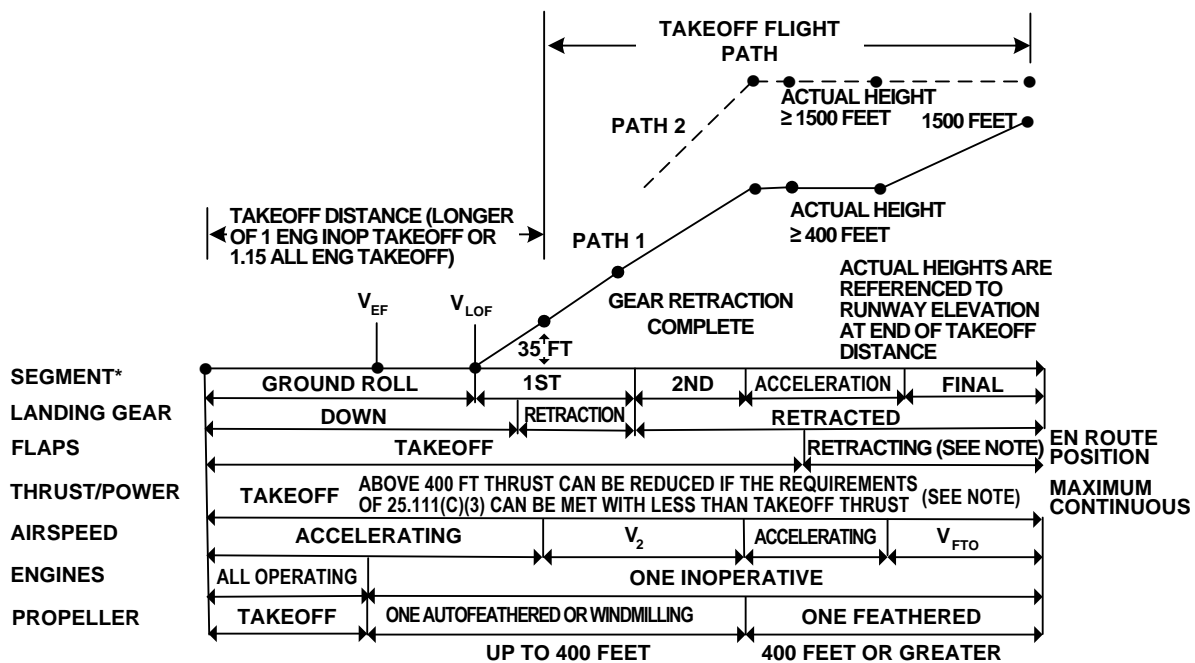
TAKEOFF FLIGHT PATH

ACTUAL HEIGHT ≥ 1500 FEET

1500 FEET

PATH 2

TAKEOFF DISTANCE (LONGER OF 1 ENG INOP TAKEOFF OR 1.15 ALL ENG TAKEOFF)

PATH 1

ACTUAL HEIGHT ≥ 400 FEET

ACTUAL HEIGHTS ARE REFERENCED TO RUNWAY ELEVATION AT END OF TAKEOFF DISTANCE

$V_{EF}$

$V_{LOF}$

GEAR RETRACTION COMPLETE

35 FT

| SEGMENT* | GROUND ROLL | 1ST | 2ND | ACCELERATION | FINAL |
|---|---|---|---|---|---|
| LANDING GEAR | DOWN | RETRACTION | RETRACTED | | |
| FLAPS | TAKEOFF | | | RETRACTING (SEE NOTE) | EN ROUTE POSITION |
| THRUST/POWER | TAKEOFF | ABOVE 400 FT THRUST CAN BE REDUCED IF THE REQUIREMENTS OF 25.111(C)(3) CAN BE MET WITH LESS THAN TAKEOFF THRUST (SEE NOTE) | | | MAXIMUM CONTINUOUS |
| AIRSPEED | ACCELERATING | $V_2$ | | ACCELERATING | $V_{FTO}$ |
| ENGINES | ALL OPERATING | ONE INOPERATIVE | | | |
| PROPELLER | TAKEOFF | ONE AUTOFEATHERED OR WINDMILLING | | ONE FEATHERED | |

UP TO 400 FEET

400 FEET OR GREATER